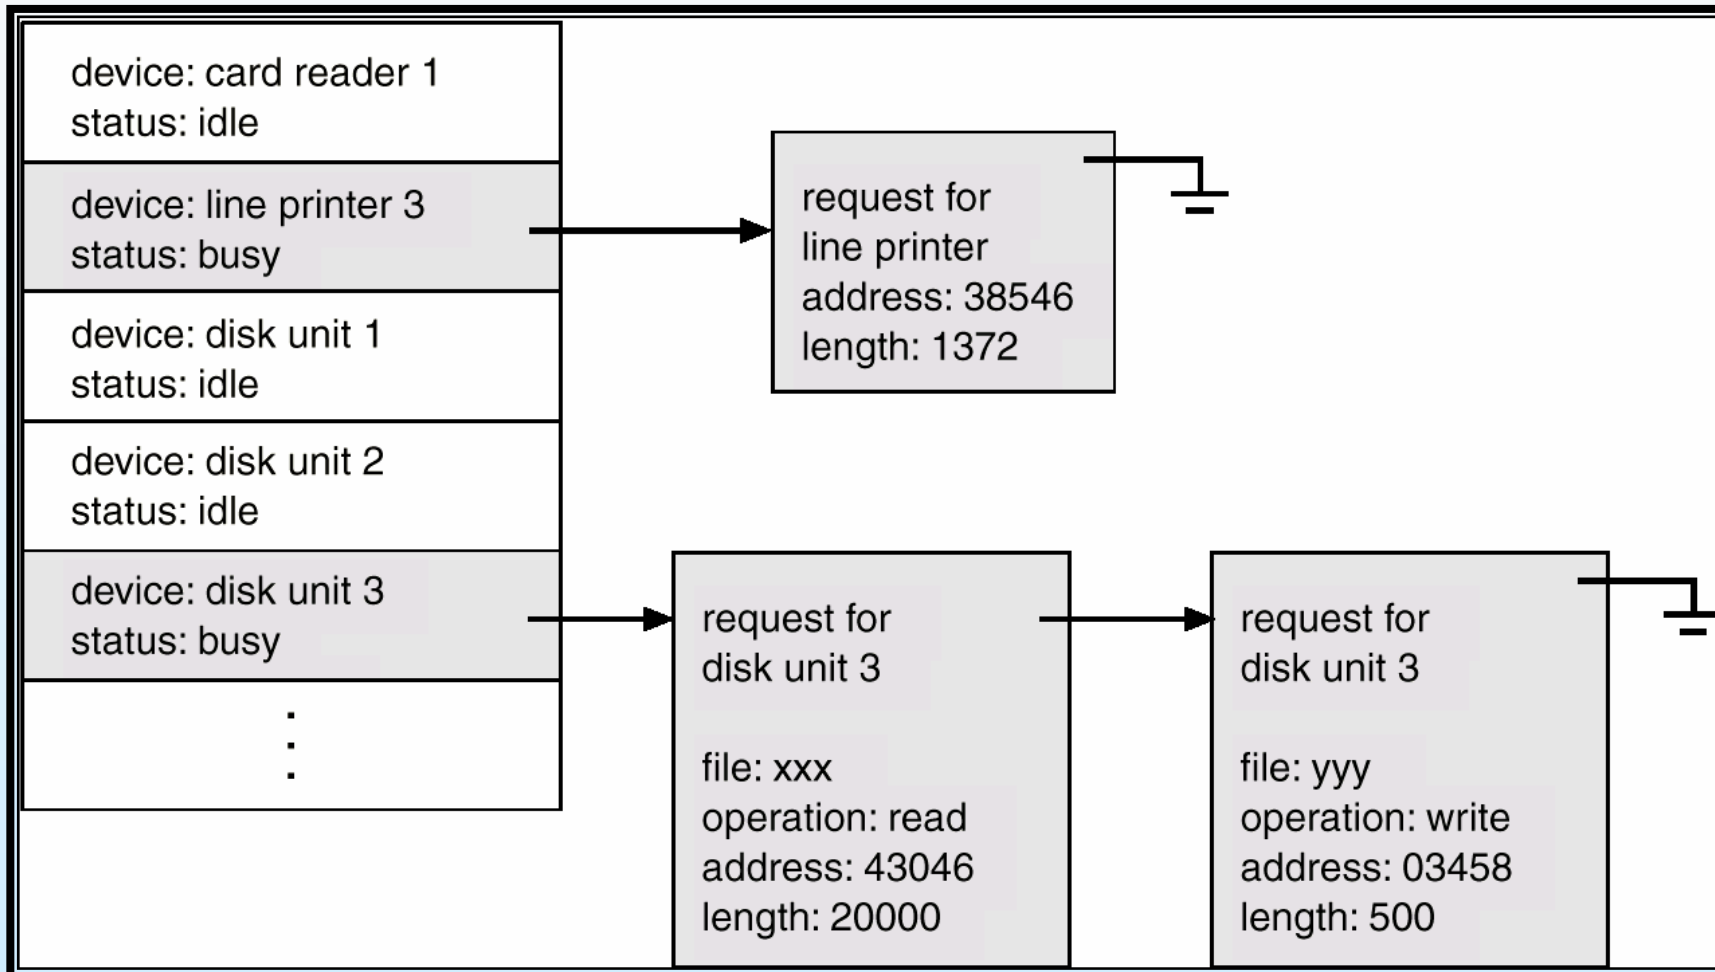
device: card reader 1
status: idle

device: line printer 3
status: busy

device: disk unit 1
status: idle

device: disk unit 2
status: idle

device: disk unit 3
status: busy

⋮

request for
line printer
address: 38546
length: 1372

request for
disk unit 3

file: xxx
operation: read
address: 43046
length: 20000

request for
disk unit 3

file: yyy
operation: write
address: 03458
length: 500